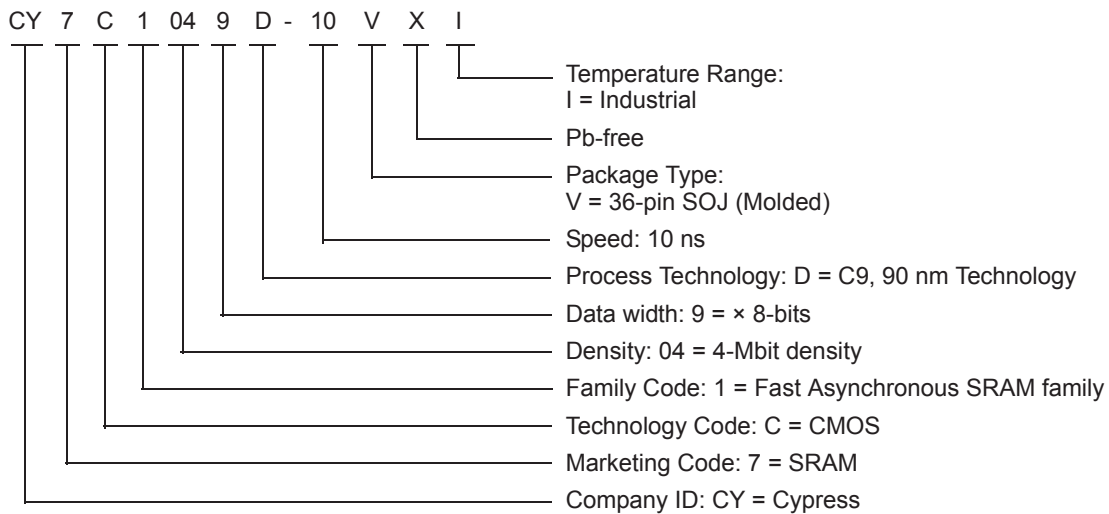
CY 7 C 1 04 9 D - 10 V X I

Temperature Range:
I = Industrial

Pb-free

Package Type:
V = 36-pin SOJ (Molded)

Speed: 10 ns

Process Technology: D = C9, 90 nm Technology

Data width: 9 = × 8-bits

Density: 04 = 4-Mbit density

Family Code: 1 = Fast Asynchronous SRAM family

Technology Code: C = CMOS

Marketing Code: 7 = SRAM

Company ID: CY = Cypress